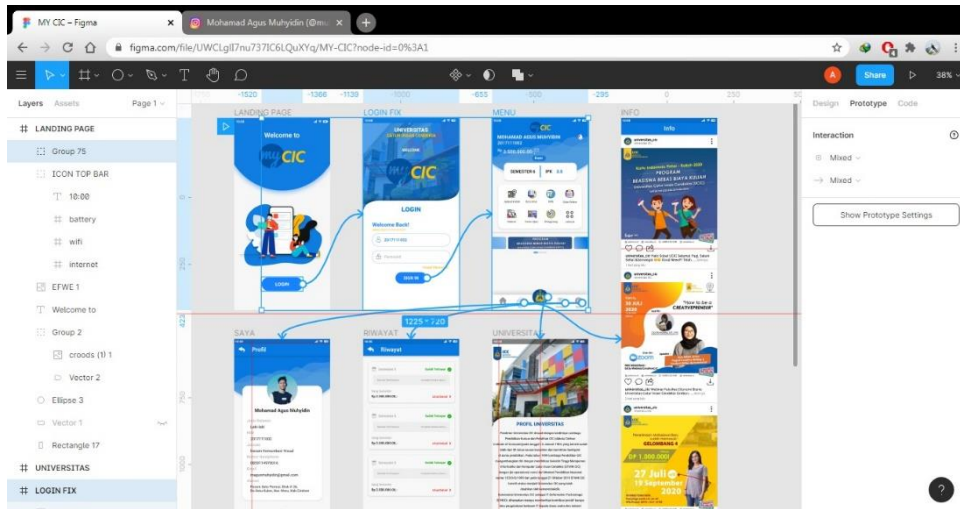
MY CIC – Figma
Mohamad Agus Muhyidin (@m
figma.com/file/UWCLgII7nu737IC6LQuXYq/MY-CIC?node-id=0%3A1
Share
38%
Layers
Assets
Page 1
LANDING PAGE
Group 75
ICON TOP BAR
10:00
battery
wifi
internet
EFWE 1
Welcome to
Group 2
croods (1) 1
Vector 2
Ellipse 3
Vector 1
Rectangle 17
UNIVERSITAS
LOGIN FIX
-1520
-1366
-1130
-1000
-655
-500
-295
0
250
LANDING PAGE
LOGIN FIX
MENU
INFO
Welcome to
CIC
LOGIN
UNIVERSITAS
CIC
LOGIN
Welcome Back!
SIGN IN
MOHAMAD AGUS MUHYIDIN
SEMESTER 4
IPK 3.8
Info
PROGRAM BEASISWA BEBAS BIAYA KULIAH
CREATIVEPRENEUR
GELOMBANG 4
27 Juli
19 September 2020
1225 × 720
SAYA
RIWAYAT
UNIVERSIT
Profil
Mohamad Agus Muhyidin
Riwayat
PROFIL UNIVERSITAS
Design
Prototype
Code
Interaction
Mixed
Mixed
Show Prototype Settings
?